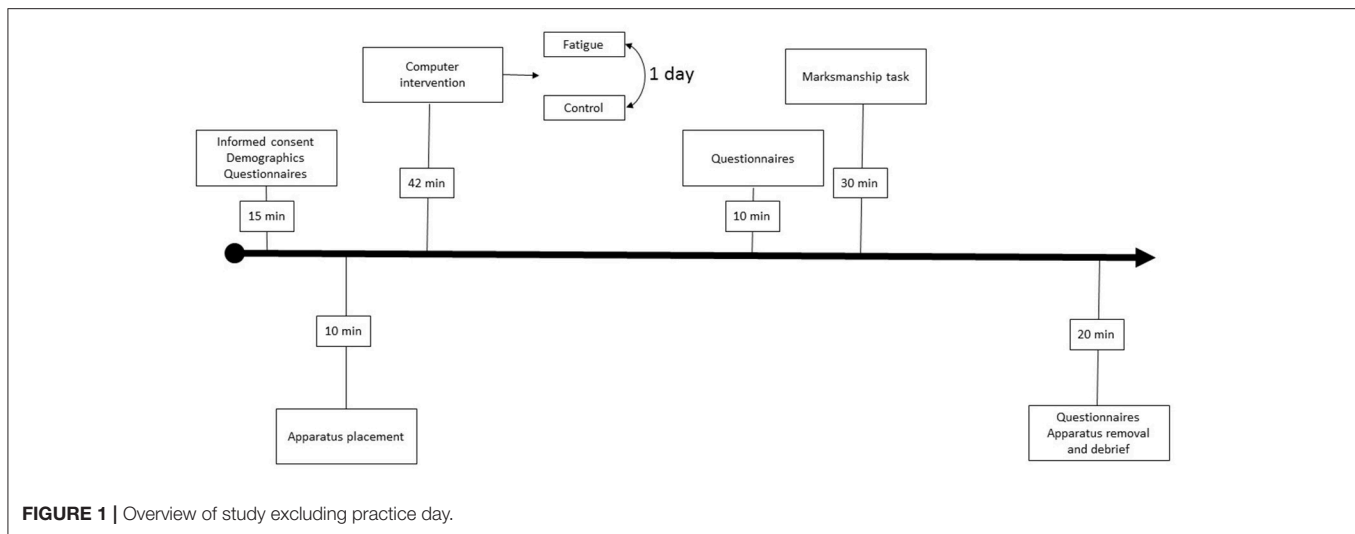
Fatigue

Computer intervention

1 day

Control

Marksmanship task

Informed consent
Demographics
Questionnaires

42 min

Questionnaires

30 min

15 min

10 min

10 min

20 min

Apparatus placement

Questionnaires
Apparatus removal and debrief

**FIGURE 1 |** Overview of study excluding practice day.